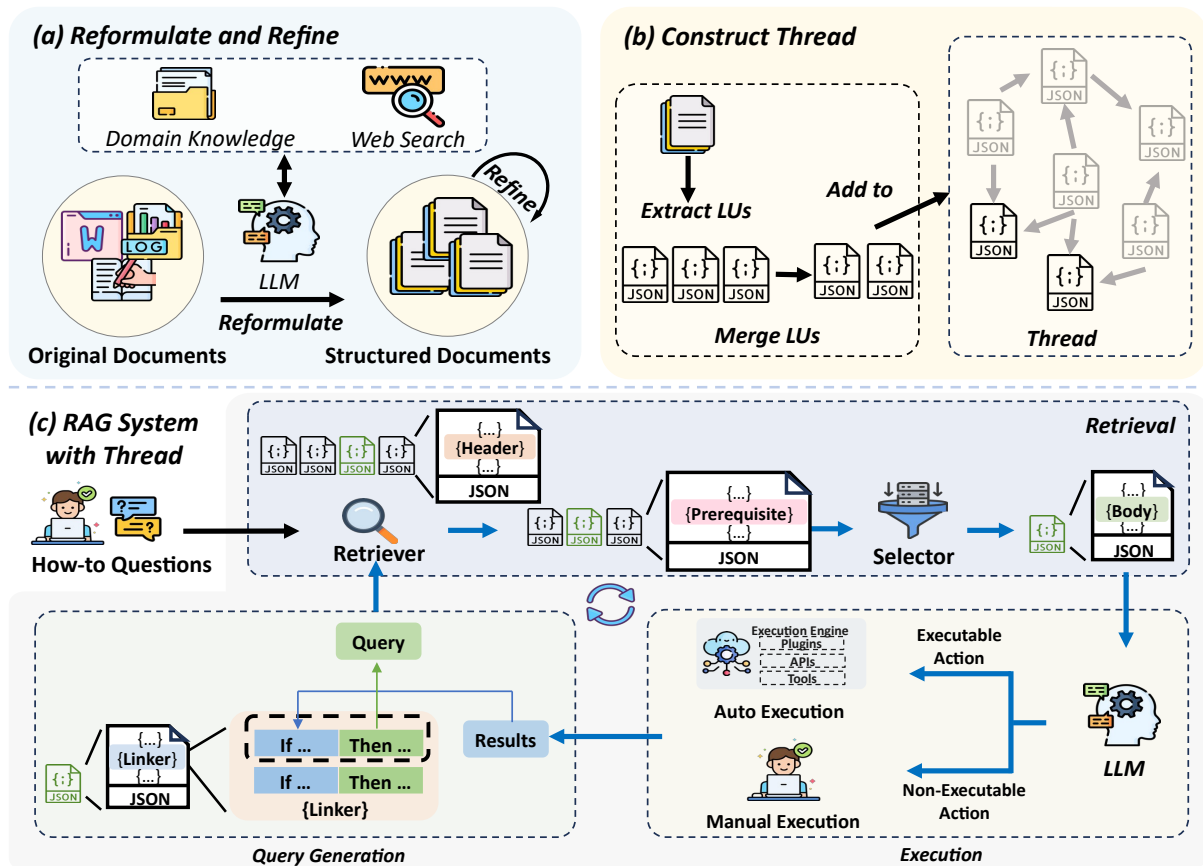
(a) Reformulate and Refine

Domain Knowledge

Web Search

WWW

Refine

W

LOG

LLM

Reformulate

Original Documents

Structured Documents

(b) Construct Thread

Extract LUs

Add to

{;} JSON

{;} JSON

{;} JSON

{;} JSON

{;} JSON

Merge LUs

{;} JSON

{;} JSON

{;} JSON

{;} JSON

{;} JSON

{;} JSON

{;} JSON

{;} JSON

Thread

(c) RAG System with Thread

Retrieval

{;} JSON

{;} JSON

{;} JSON

{;} JSON

{...} {Header} {...} JSON

How-to Questions

Retriever

{;} JSON

{;} JSON

{;} JSON

{...} {Prerequisite} {...} JSON

Selector

{;} JSON

{...} {Body} {...} JSON

Query

Execution Engine

Plugins

APIs

Tools

Executable Action

Auto Execution

{;} JSON

{...} {Linker} {...} JSON

If ...

Then ...

If ...

Then ...

{Linker}

Results

LLM

Manual Execution

Non-Executable Action

Query Generation

Execution